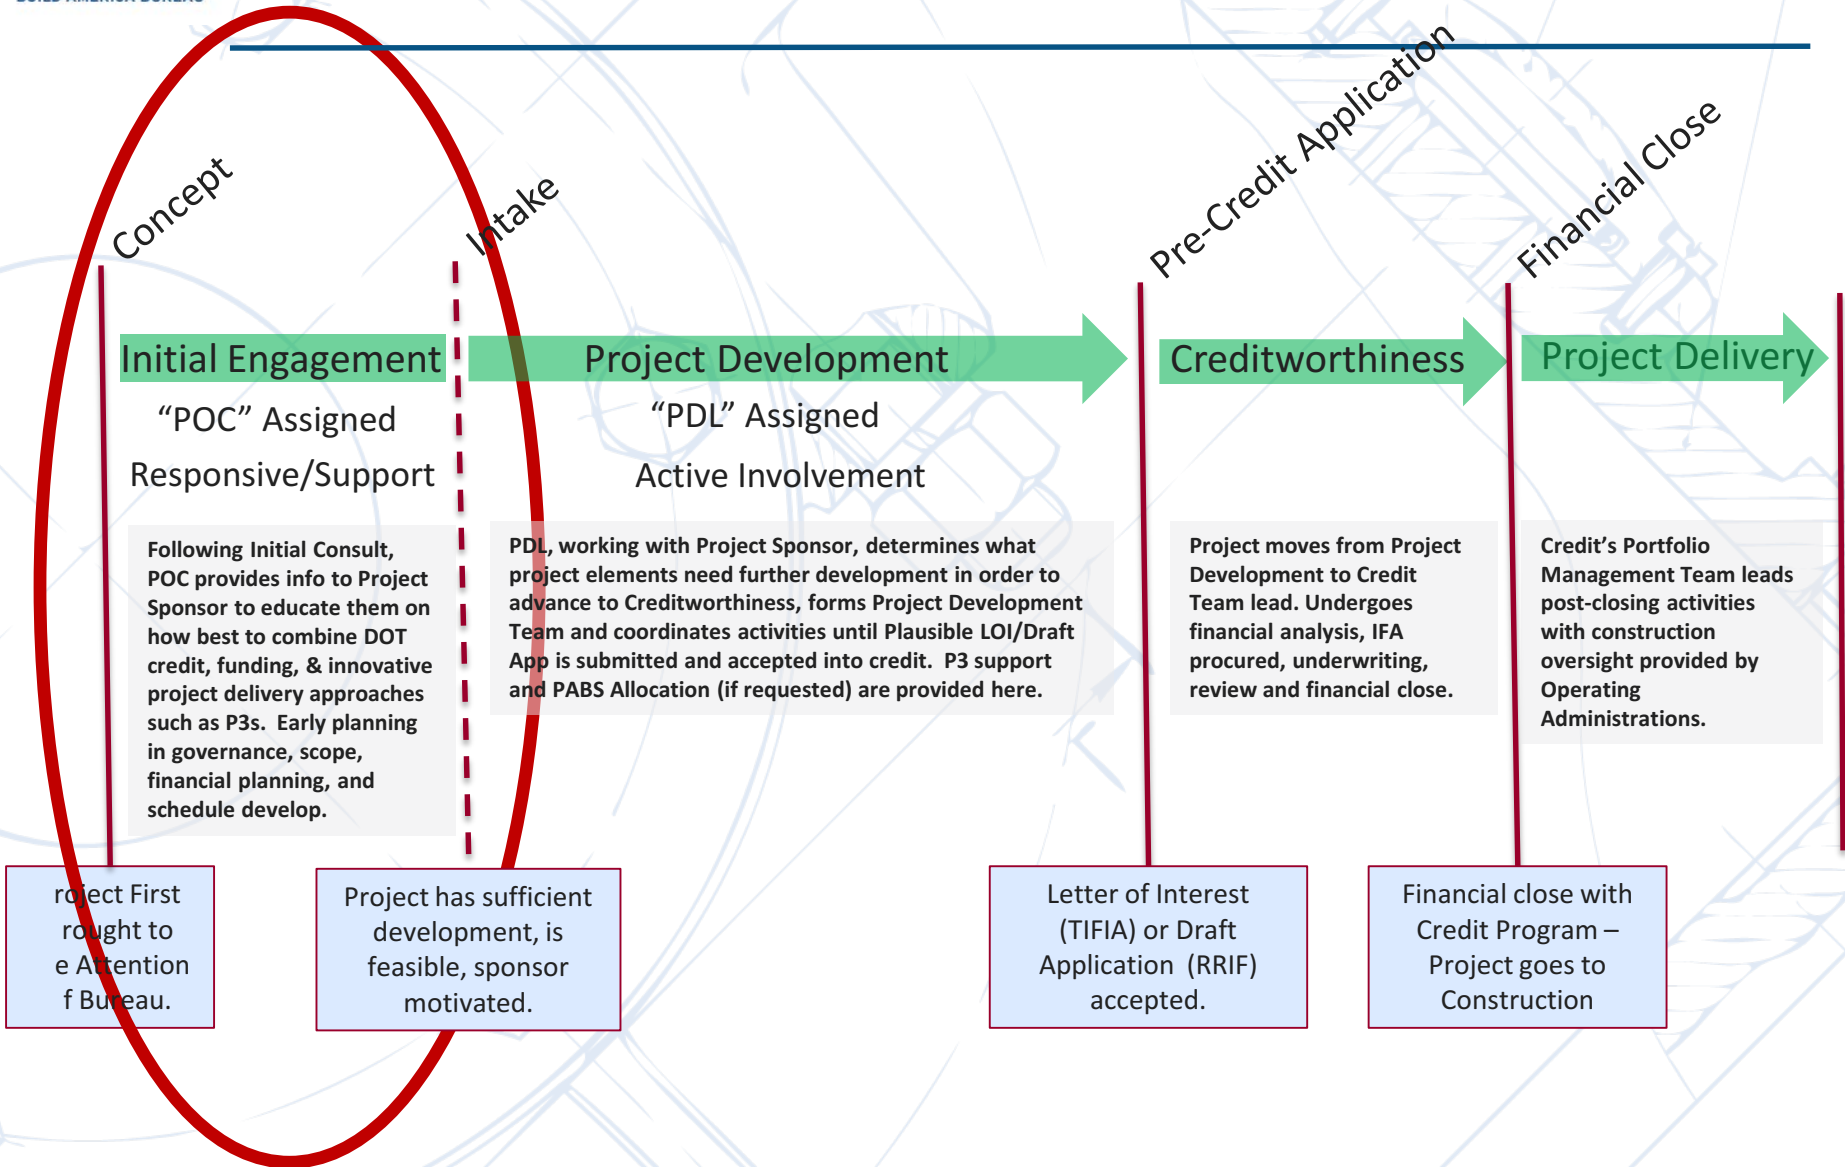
Concept

Intake

Pre-Credit Application

Financial Close

Initial Engagement

"POC" Assigned

Responsive/Support

Following Initial Consult, POC provides info to Project Sponsor to educate them on how best to combine DOT credit, funding, & innovative project delivery approaches such as P3s. Early planning in governance, scope, financial planning, and schedule develop.

Project Development

"PDL" Assigned

Active Involvement

PDL, working with Project Sponsor, determines what project elements need further development in order to advance to Creditworthiness, forms Project Development Team and coordinates activities until Plausible LOI/Draft App is submitted and accepted into credit. P3 support and PABS Allocation (if requested) are provided here.

Creditworthiness

Project moves from Project Development to Credit Team lead. Undergoes financial analysis, IFA procured, underwriting, review and financial close.

Project Delivery

Credit's Portfolio Management Team leads post-closing activities with construction oversight provided by Operating Administrations.

roject First rought to e Attention f Bureau.

Project has sufficient development, is feasible, sponsor motivated.

Letter of Interest (TIFIA) or Draft Application (RRIF) accepted.

Financial close with Credit Program – Project goes to Construction